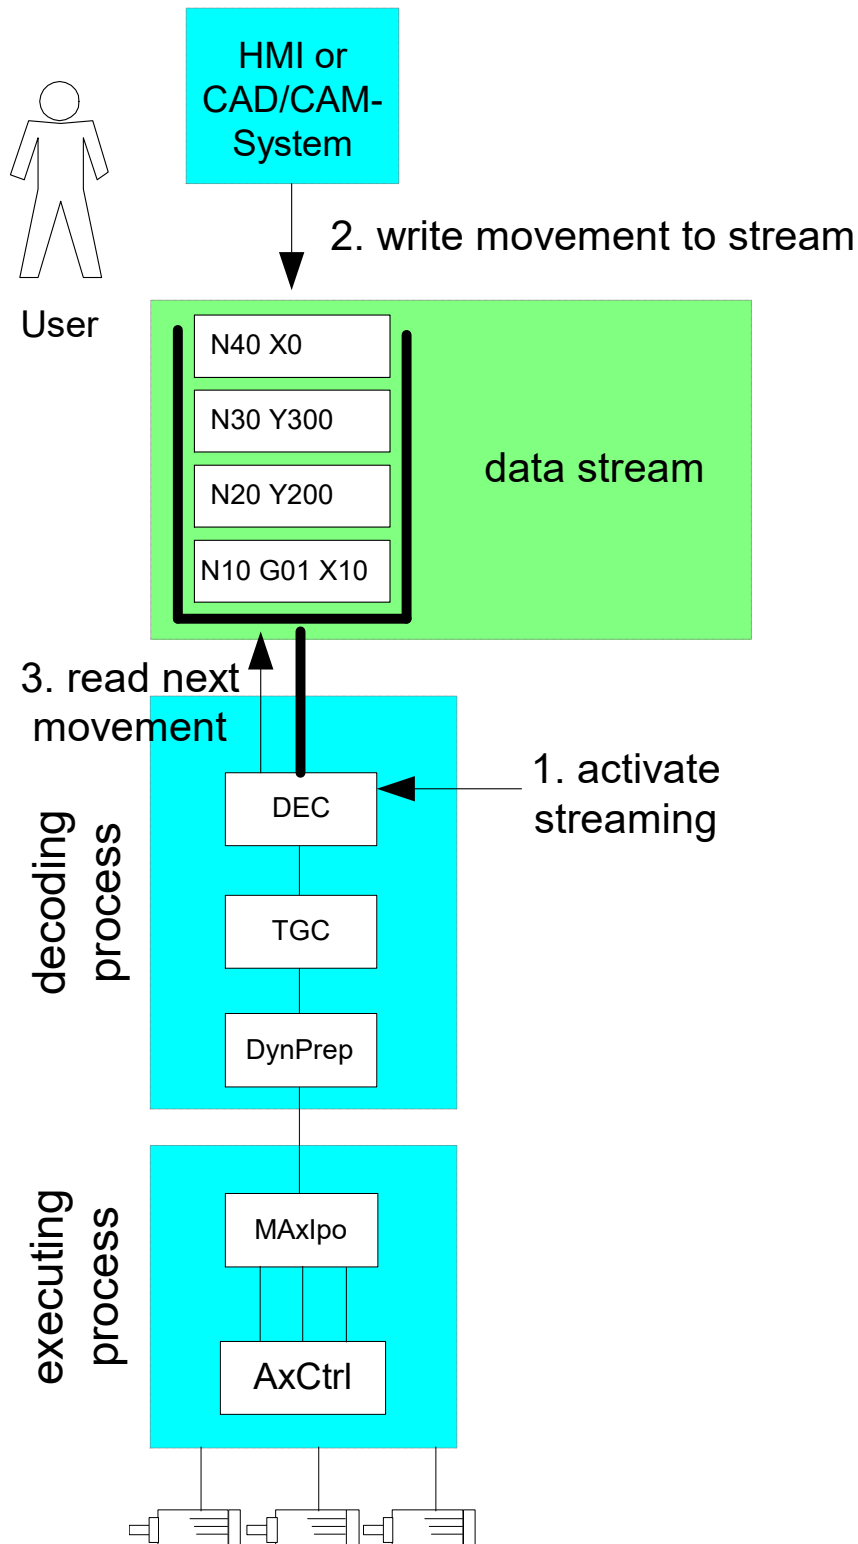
HMI or CAD/CAM-System

User

2. write movement to stream

N40 X0

N30 Y300

N20 Y200

N10 G01 X10

data stream

3. read next movement

1. activate streaming

decoding process

DEC

TGC

DynPrep

executing process

MAxIpo

AxCtrl